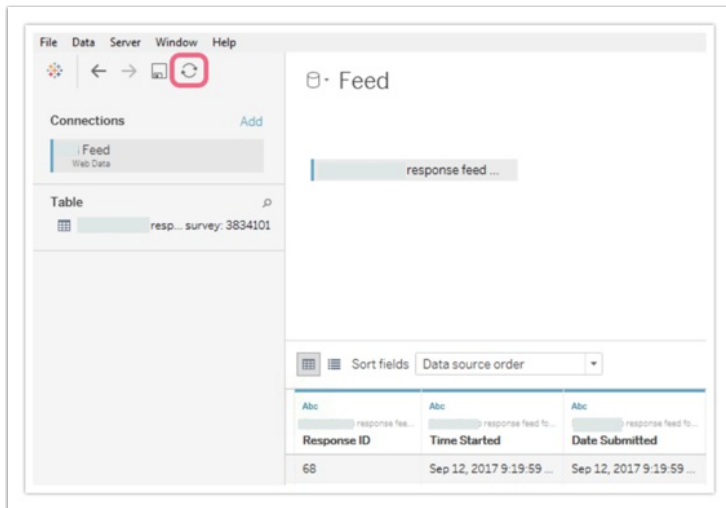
File Data Server Window Help

Feed

Connections Add

Feed
Web Data

Table

resp... survey: 3834101

response feed ...

Sort fields Data source order

| Abc response fee... Response ID | Abc response feed fo... Time Started | Abc response feed fo... Date Submitted |
|---|---|---|
| 68 | Sep 12, 2017 9:19:59 ... | Sep 12, 2017 9:19:59 ... |